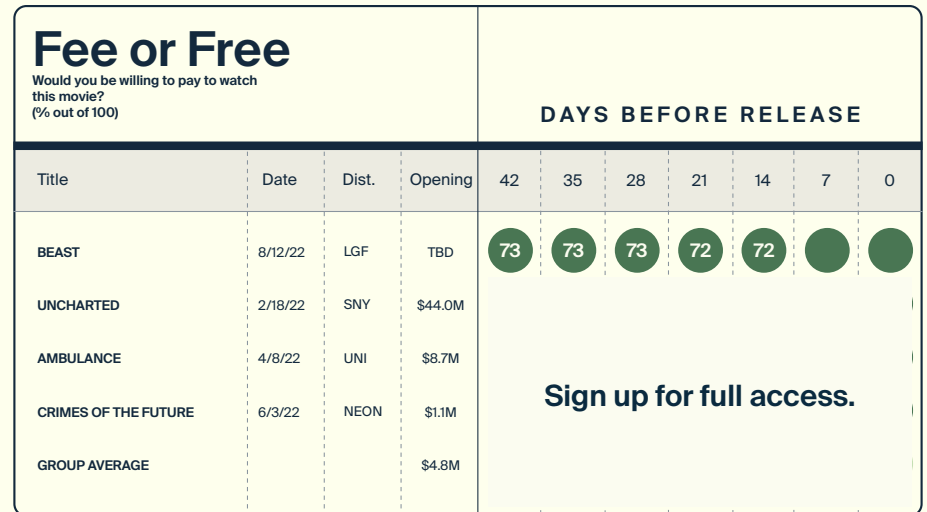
Fee or Free
Would you be willing to pay to watch this movie? (% out of 100)

DAYS BEFORE RELEASE

| Title | Date | Dist. | Opening | 42 | 35 | 28 | 21 | 14 | 7 | 0 |
|---|---|---|---|---|---|---|---|---|---|---|
| BEAST | 8/12/22 | LGF | TBD | 73 | 73 | 73 | 72 | 72 | | |
| UNCHARTED | 2/18/22 | SNY | $44.0M | | | | | | | |
| AMBULANCE | 4/8/22 | UNI | $8.7M | | | | | | | |
| CRIMES OF THE FUTURE | 6/3/22 | NEON | $1.1M | | | | | | | |
| GROUP AVERAGE | | | $4.8M | | | | | | | |

Sign up for full access.